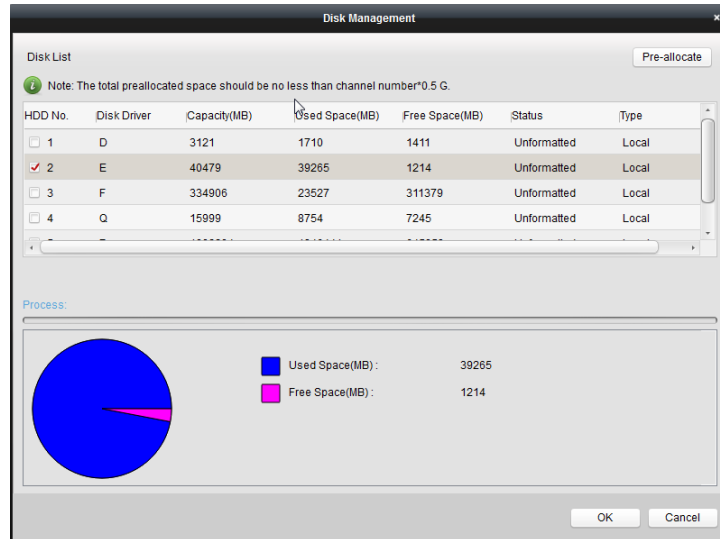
Disk Management

×

Disk List

Pre-allocate

Note: The total preallocated space should be no less than channel number*0.5 G.

| HDD No. | Disk Driver | Capacity(MB) | Used Space(MB) | Free Space(MB) | Status | Type |
|---|---|---|---|---|---|---|
| 1 | D | 3121 | 1710 | 1411 | Unformatted | Local |
| 2 | E | 40479 | 39265 | 1214 | Unformatted | Local |
| 3 | F | 334906 | 23527 | 311379 | Unformatted | Local |
| 4 | Q | 15999 | 8754 | 7245 | Unformatted | Local |
| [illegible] | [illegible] | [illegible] | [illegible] | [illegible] | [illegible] | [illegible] |

Process:

Used Space(MB) : 39265

Free Space(MB) : 1214

OK

Cancel